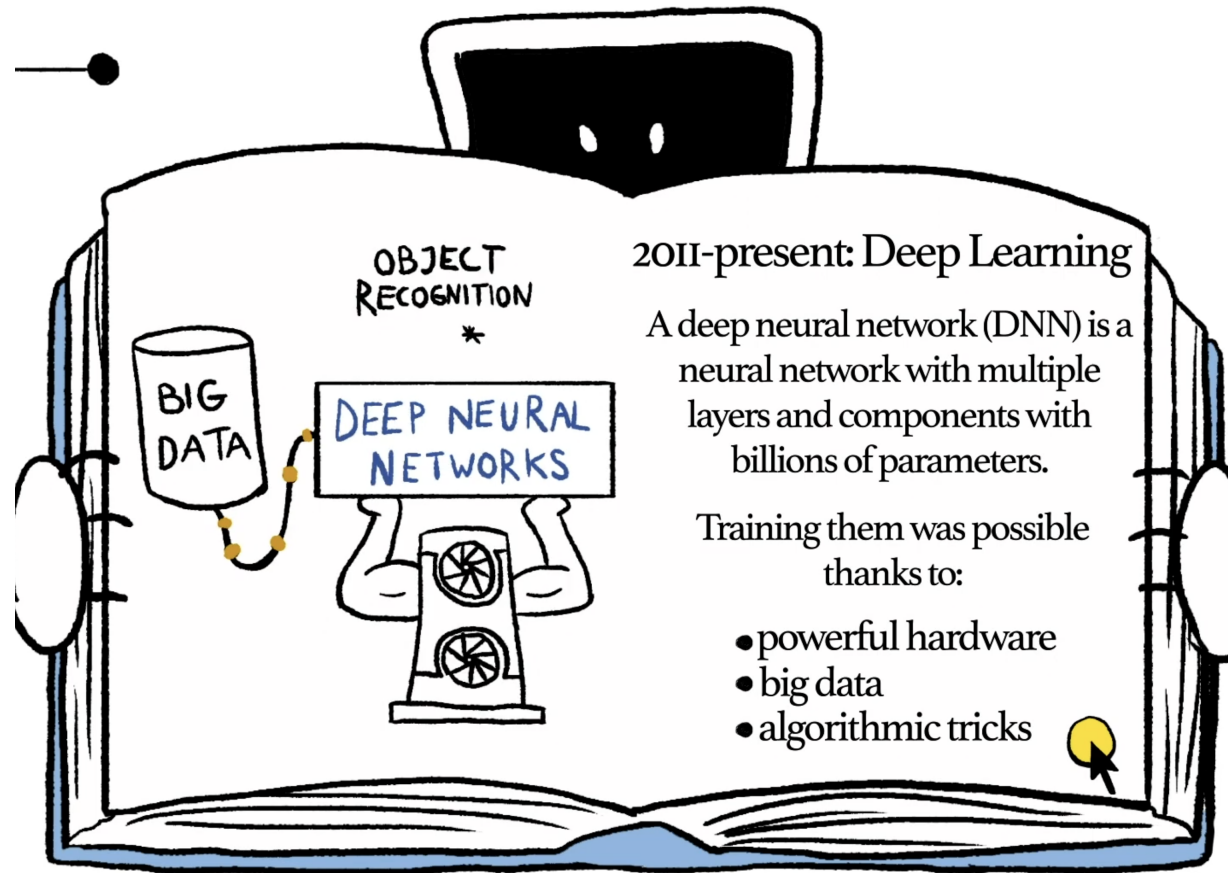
OBJECT RECOGNITION

BIG DATA

DEEP NEURAL NETWORKS

2011-present: Deep Learning

A deep neural network (DNN) is a neural network with multiple layers and components with billions of parameters.

Training them was possible thanks to:

• powerful hardware
• big data
• algorithmic tricks